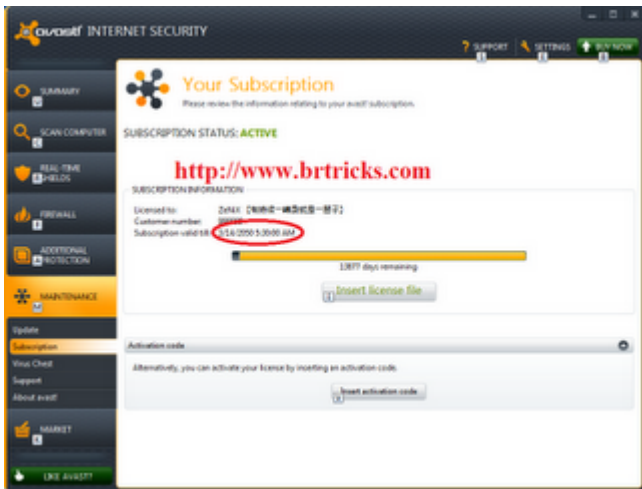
avast! INTERNET SECURITY

SUPPORT SETTINGS BUY NOW

SUMMARY

SCAN COMPUTER

REAL-TIME SHIELDS

FIREWALL

ADDITIONAL PROTECTION

MAINTENANCE

Update

Subscription

Virus Chest

Support

About avast!

MARKET

LIKE AVAST?

Your Subscription

Please review the information relating to your avast! subscription.

SUBSCRIPTION STATUS: ACTIVE

http://www.brtricks.com

SUBSCRIPTION INFORMATION

Licensed to: ZeNiX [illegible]

Customer number: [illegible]

Subscription valid till: 3/16/2050 5:30:00 AM

13877 days remaining

Insert license file

Activation code

Alternatively, you can activate your license by inserting an activation code.

Insert activation code